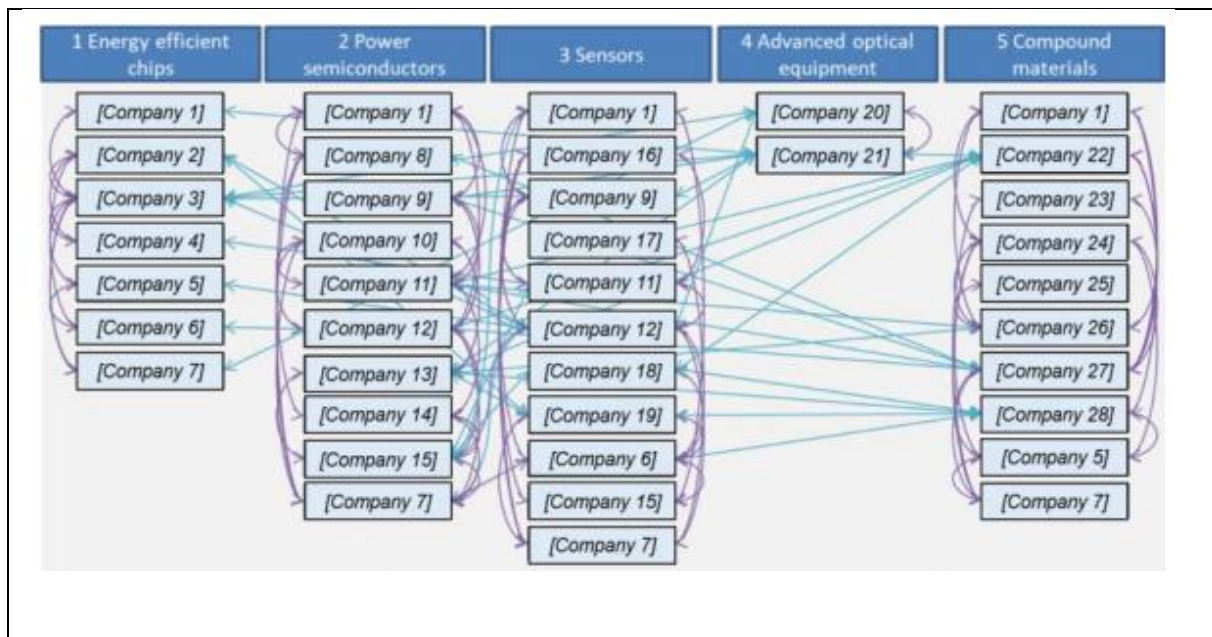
1 Energy efficient chips

[Company 1]
[Company 2]
[Company 3]
[Company 4]
[Company 5]
[Company 6]
[Company 7]

2 Power semiconductors

[Company 1]
[Company 8]
[Company 9]
[Company 10]
[Company 11]
[Company 12]
[Company 13]
[Company 14]
[Company 15]
[Company 7]

3 Sensors

[Company 1]
[Company 16]
[Company 9]
[Company 17]
[Company 11]
[Company 12]
[Company 18]
[Company 19]
[Company 6]
[Company 15]
[Company 7]

4 Advanced optical equipment

[Company 20]
[Company 21]

5 Compound materials

[Company 1]
[Company 22]
[Company 23]
[Company 24]
[Company 25]
[Company 26]
[Company 27]
[Company 28]
[Company 5]
[Company 7]